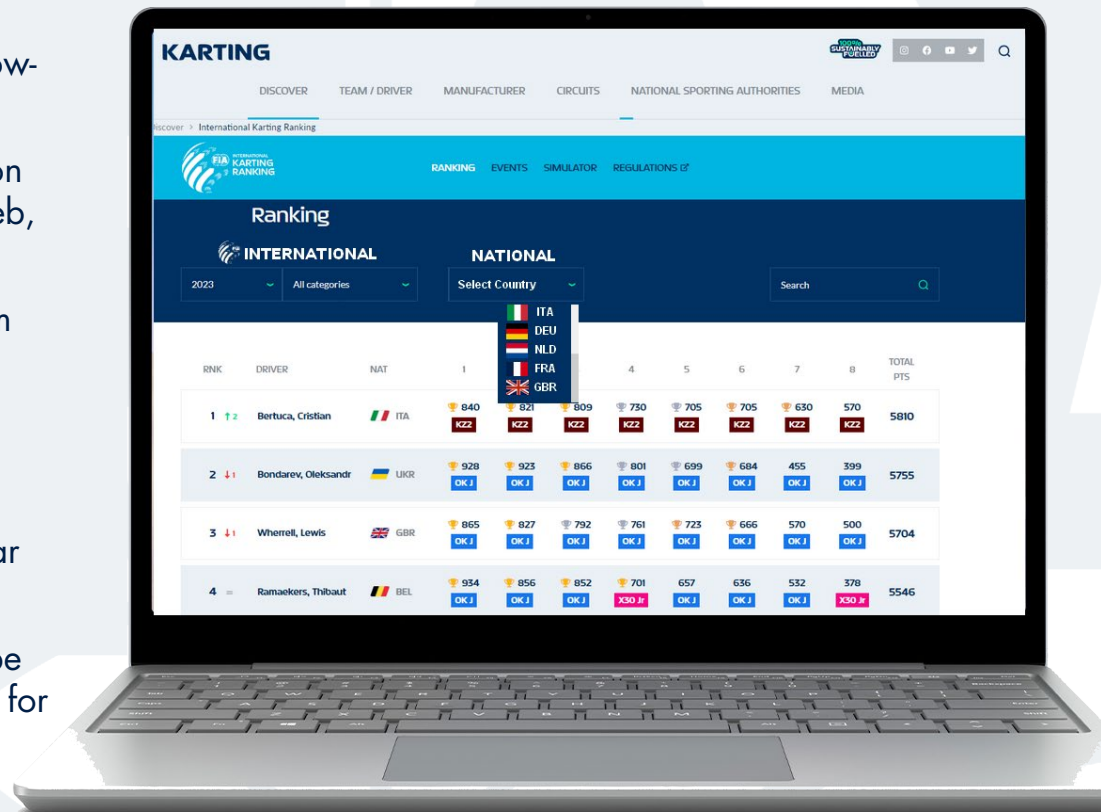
ow-

on
eb,

n

ar

be
for

KARTING

100% SUSTAINABLY FUELLED

DISCOVER TEAM / DRIVER MANUFACTURER CIRCUITS NATIONAL SPORTING AUTHORITIES MEDIA

iscover > International Karting Ranking

FIA INTERNATIONAL KARTING RANKING

RANKING EVENTS SIMULATOR REGULATIONS

Ranking

INTERNATIONAL

NATIONAL

2023 All categories Select Country Search

ITA
DEU
NLD
FRA
GBR

| RNK | DRIVER | NAT | 1 | | | 4 | 5 | 6 | 7 | 8 | TOTAL PTS |
|---|---|---|---|---|---|---|---|---|---|---|---|
| 1 ↑2 | Bertuca, Cristian | ITA | 840 KZ2 | 821 KZ2 | 809 KZ2 | 730 KZ2 | 705 KZ2 | 705 KZ2 | 630 KZ2 | 570 KZ2 | 5810 |
| 2 ↓1 | Bondarev, Oleksandr | UKR | 928 OK J | 923 OK J | 866 OK J | 801 OK J | 699 OK J | 684 OK J | 455 OK J | 399 OK J | 5755 |
| 3 ↓1 | Wherrell, Lewis | GBR | 865 OK J | 827 OK J | 792 OK J | 761 OK J | 723 OK J | 666 OK J | 570 OK J | 500 OK J | 5704 |
| 4 = | Ramaekers, Thibaut | BEL | 934 OK J | 856 OK J | 852 OK J | 701 X30 Jr | 657 OK J | 636 OK J | 532 OK J | 378 X30 Jr | 5546 |